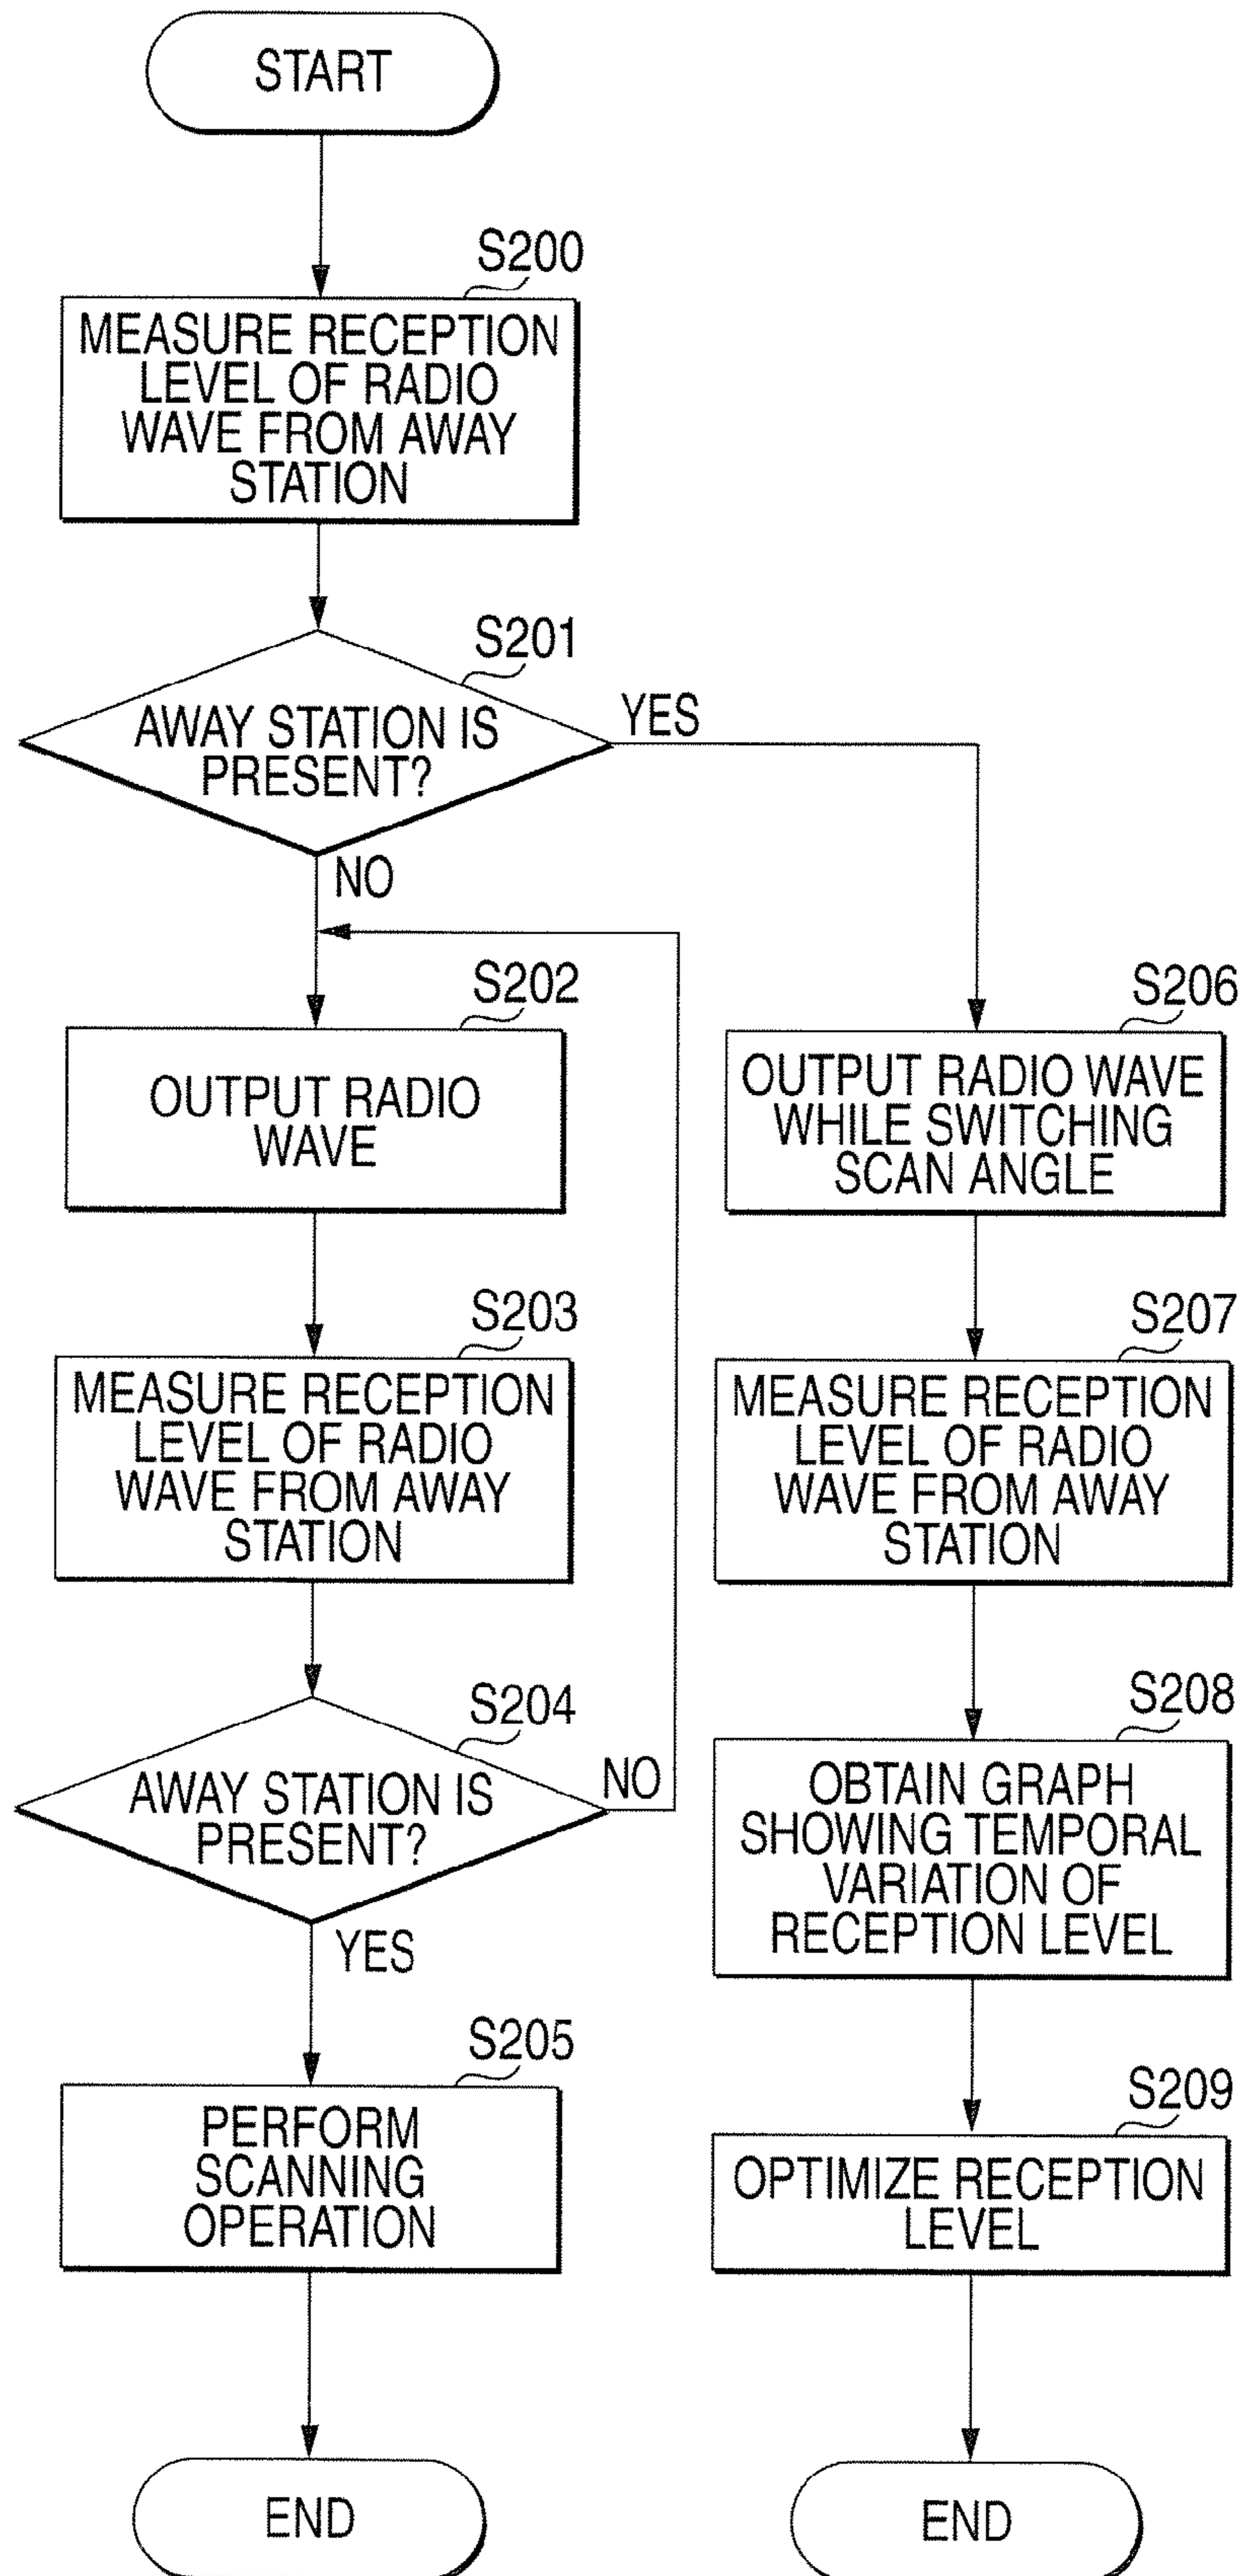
START

S200
MEASURE RECEPTION LEVEL OF RADIO WAVE FROM AWAY STATION

S201
AWAY STATION IS PRESENT?

YES

NO

S202
OUTPUT RADIO WAVE

S203
MEASURE RECEPTION LEVEL OF RADIO WAVE FROM AWAY STATION

S204
AWAY STATION IS PRESENT?

NO

YES

S205
PERFORM SCANNING OPERATION

END

S206
OUTPUT RADIO WAVE WHILE SWITCHING SCAN ANGLE

S207
MEASURE RECEPTION LEVEL OF RADIO WAVE FROM AWAY STATION

S208
OBTAIN GRAPH SHOWING TEMPORAL VARIATION OF RECEPTION LEVEL

S209
OPTIMIZE RECEPTION LEVEL

END